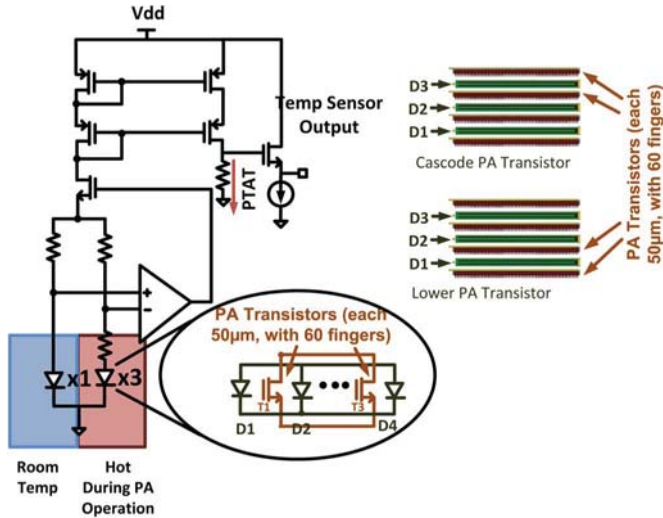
Vdd

Temp Sensor Output

PTAT

+

−

x1

x3

Room Temp

Hot During PA Operation

PA Transistors (each 50μm, with 60 fingers)

T1

T3

D1

D2

D4

D3

D2

D1

Cascode PA Transistor

D3

D2

D1

Lower PA Transistor

PA Transistors (each 50μm, with 60 fingers)